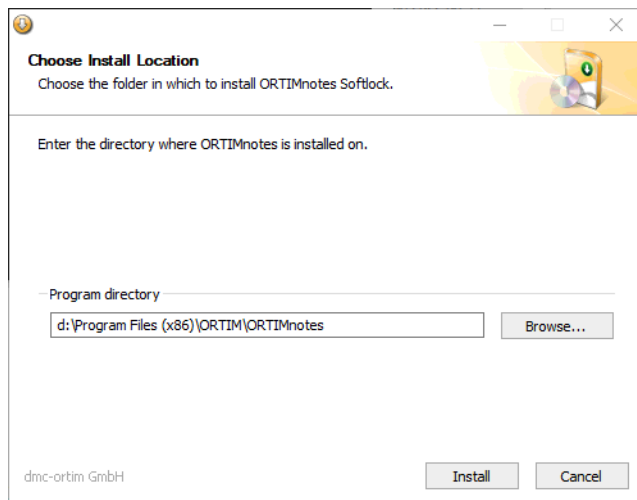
Choose Install Location
Choose the folder in which to install ORTIMnotes Softlock.

Enter the directory where ORTIMnotes is installed on.

Program directory
d:\Program Files (x86)\ORTIM\ORTIMnotes
Browse...

dmc-ortim GmbH
Install
Cancel